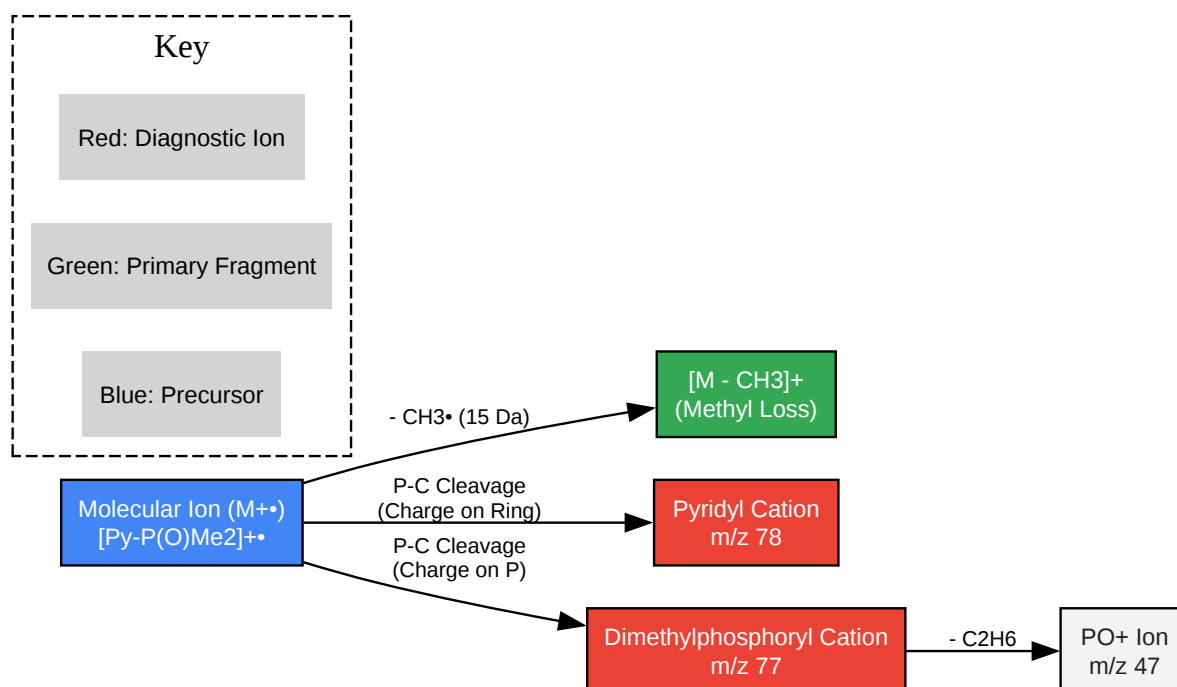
Key

Red: Diagnostic Ion

Green: Primary Fragment

Blue: Precursor

Molecular Ion (M+•)
[Py-P(O)Me2]+•

- CH3• (15 Da)

[M - CH3]+
(Methyl Loss)

P-C Cleavage
(Charge on Ring)

Pyridyl Cation
m/z 78

P-C Cleavage
(Charge on P)

Dimethylphosphoryl Cation
m/z 77

- C2H6

PO+ Ion
m/z 47